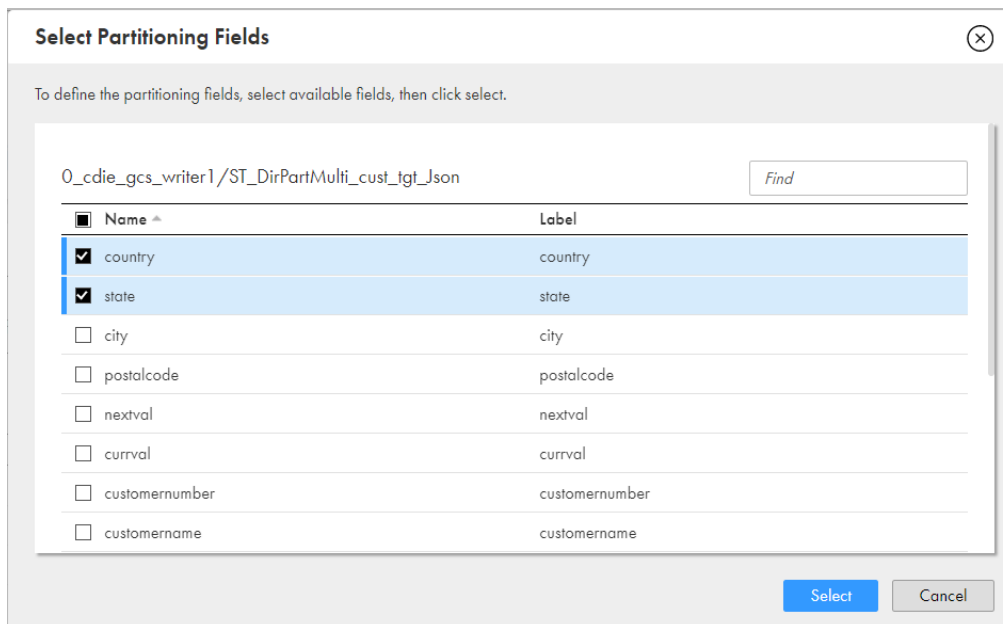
Select Partitioning Fields

To define the partitioning fields, select available fields, then click select.

0_cdie_gcs_writer1/ST_DirPartMulti_cust_tgt_Json

Find

| Name | Label |
|---|---|
| country | country |
| state | state |
| city | city |
| postalcode | postalcode |
| nextval | nextval |
| currval | currval |
| customernumber | customernumber |
| customername | customername |

Select Cancel